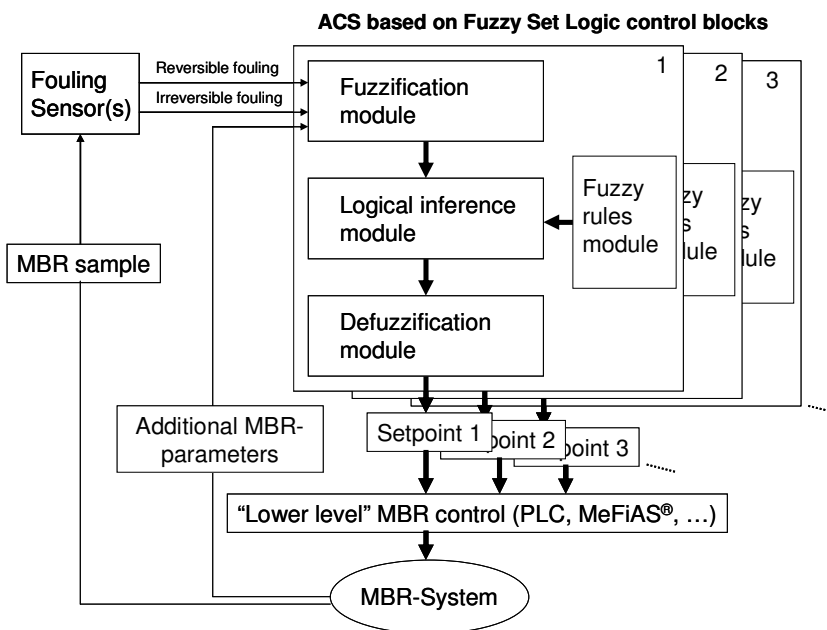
ACS based on Fuzzy Set Logic control blocks

Fouling Sensor(s)

Reversible fouling

Irreversible fouling

1

2

3

Fuzzification module

Logical inference module

Fuzzy rules module

zzy s dule

zzy s dule

Defuzzification module

MBR sample

Additional MBR-parameters

Setpoint 1

point 2

point 3

"Lower level" MBR control (PLC, MeFiAS®, …)

MBR-System